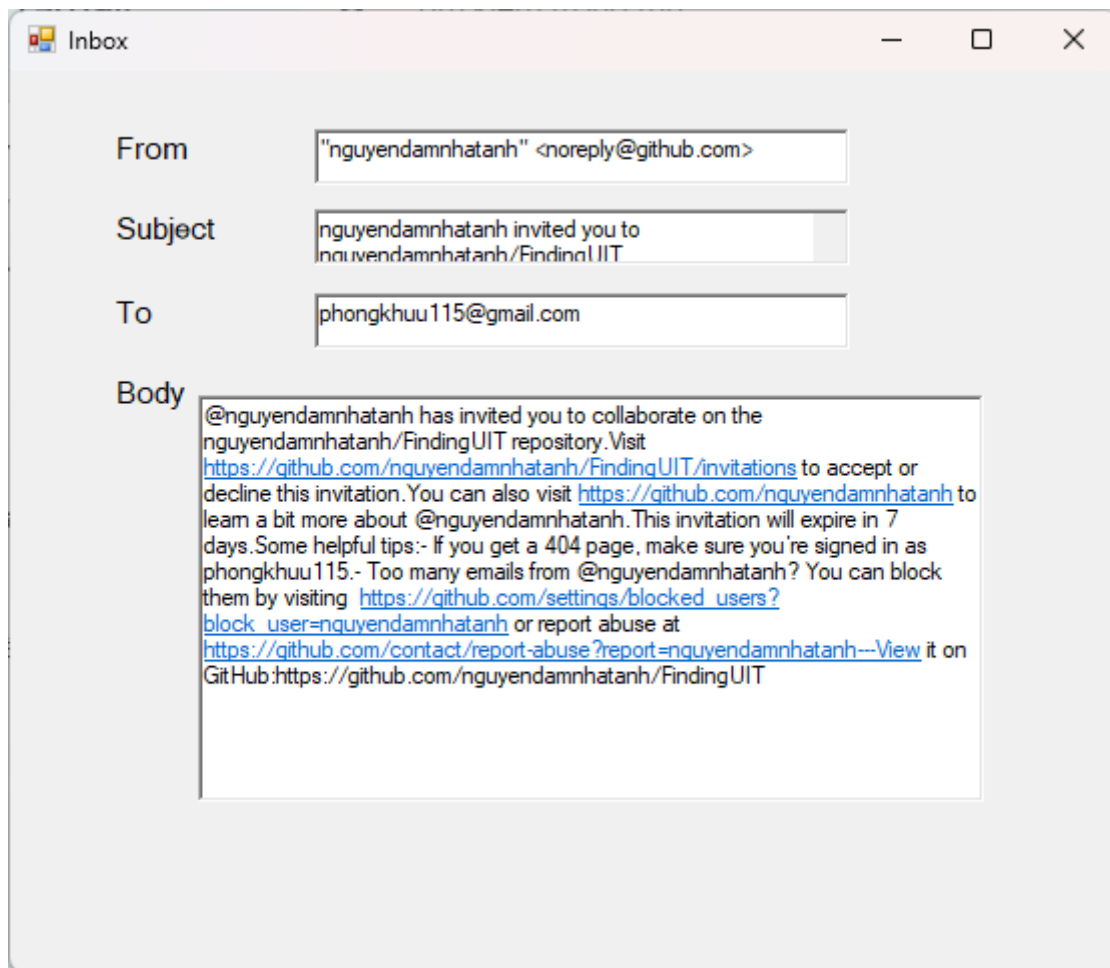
Inbox

From "nguyendamnhatanh" <noreply@github.com>

Subject nguyendamnhatanh invited you to nguyendamnhatanh/FindingUIT

To phongkhuu115@gmail.com

Body @nguyendamnhatanh has invited you to collaborate on the nguyendamnhatanh/FindingUIT repository.Visit https://github.com/nguyendamnhatanh/FindingUIT/invitations to accept or decline this invitation.You can also visit https://github.com/nguyendamnhatanh to learn a bit more about @nguyendamnhatanh.This invitation will expire in 7 days.Some helpful tips:- If you get a 404 page, make sure you're signed in as phongkhuu115.- Too many emails from @nguyendamnhatanh? You can block them by visiting https://github.com/settings/blocked_users?block_user=nguyendamnhatanh or report abuse at https://github.com/contact/report-abuse?report=nguyendamnhatanh---View it on GitHub:https://github.com/nguyendamnhatanh/FindingUIT